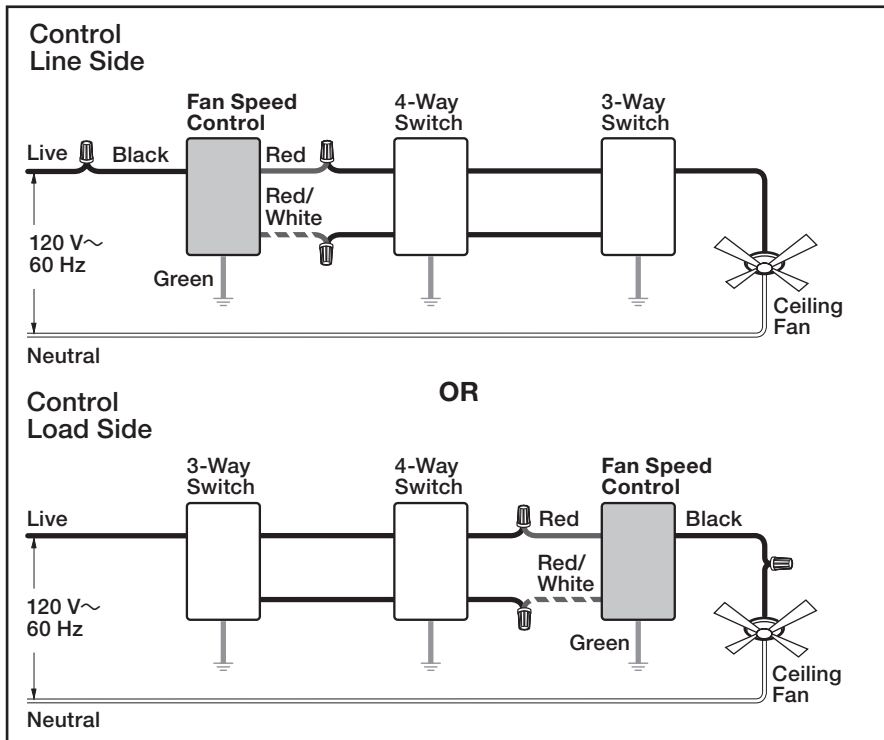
Control
Line Side

Fan Speed Control

4-Way Switch

3-Way Switch

Live

Black

Red

Red/ White

120 V~
60 Hz

Green

Ceiling Fan

Neutral

OR

Control
Load Side

3-Way Switch

4-Way Switch

Fan Speed Control

Live

Red

Black

Red/ White

120 V~
60 Hz

Green

Ceiling Fan

Neutral